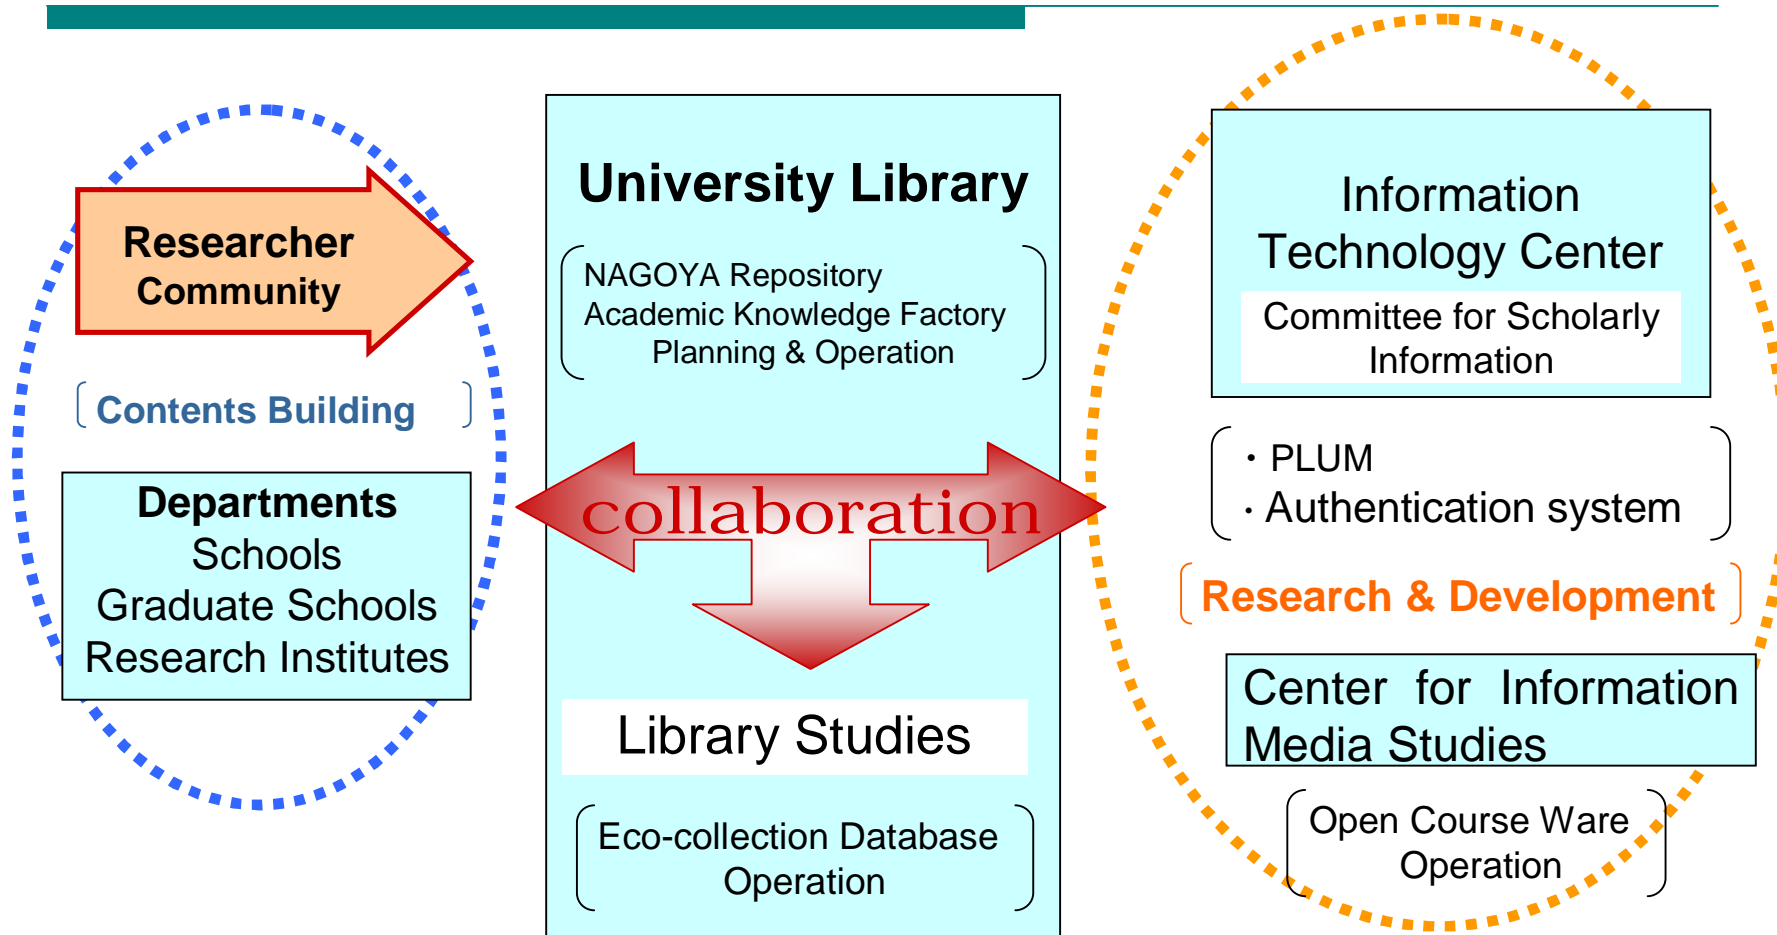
Researcher Community

Contents Building

Departments
Schools
Graduate Schools
Research Institutes

University Library

NAGOYA Repository
Academic Knowledge Factory
Planning & Operation

collaboration

Library Studies

Eco-collection Database Operation

Information Technology Center

Committee for Scholarly Information

・PLUM
・Authentication system

Research & Development

Center for Information Media Studies

Open Course Ware Operation